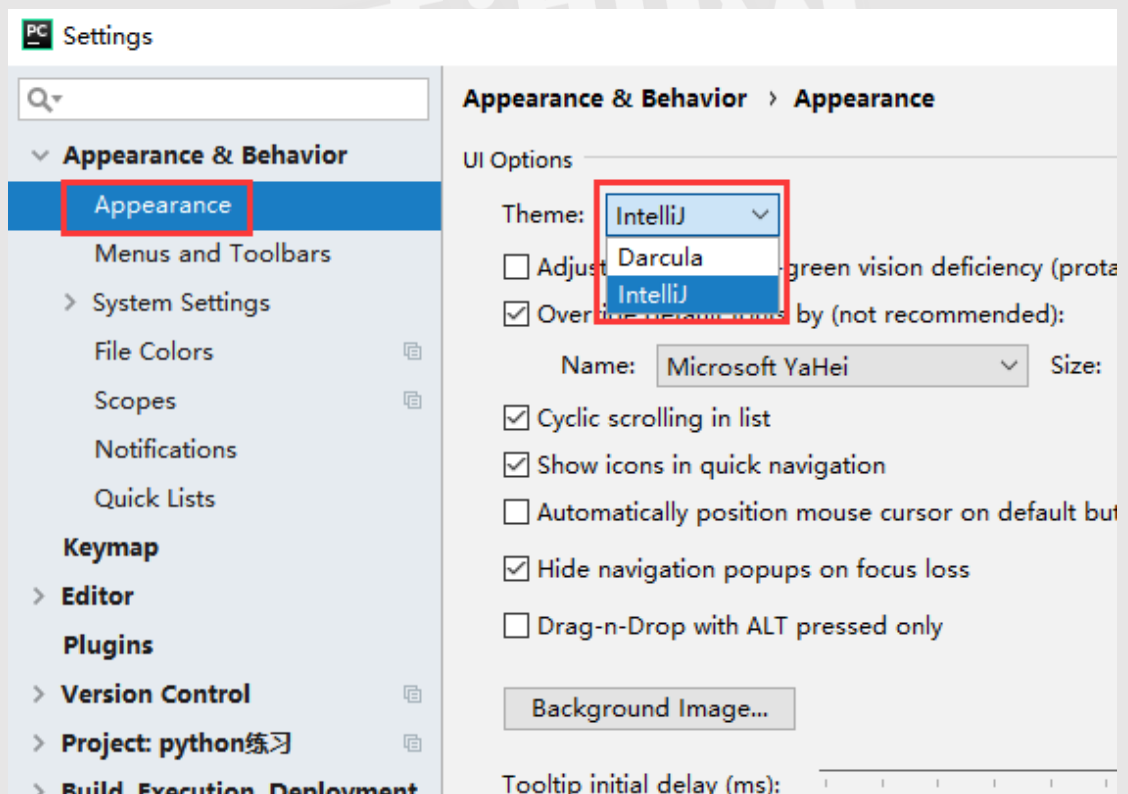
PC Settings

Appearance & Behavior
Appearance
Menus and Toolbars
System Settings
File Colors
Scopes
Notifications
Quick Lists
Keymap
Editor
Plugins
Version Control
Project: python练习
Build, Execution, Deployment

Appearance & Behavior › Appearance

UI Options

Theme: IntelliJ
Darcula
IntelliJ

Adjust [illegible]-green vision deficiency (prota
Over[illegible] by (not recommended):
Name: Microsoft YaHei Size:
Cyclic scrolling in list
Show icons in quick navigation
Automatically position mouse cursor on default but
Hide navigation popups on focus loss
Drag-n-Drop with ALT pressed only
Background Image...
Tooltip initial delay (ms):